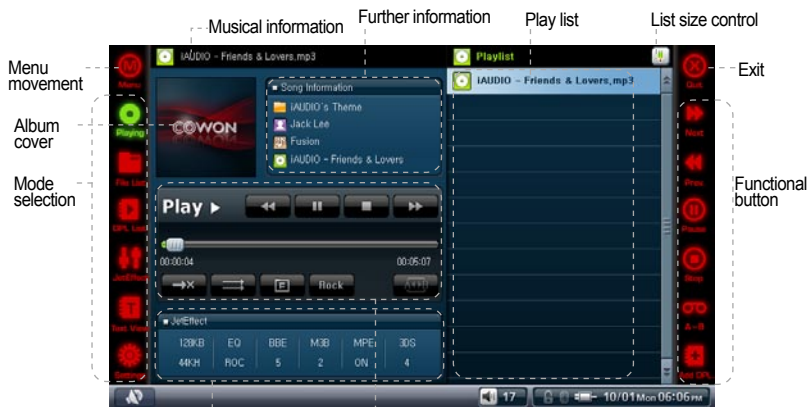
Musical information
Further information
Play list
List size control
Menu movement
Exit
Album cover
Mode selection
Functional button

Menu
Playing
File List
DPL List
JetEffect
Text View
Settings

iAUDIO - Friends & Lovers.mp3
COWON
Song Information
iAUDIO's Theme
Jack Lee
Fusion
iAUDIO - Friends & Lovers

Play ▸
00:00:04
00:05:07
Rock

JetEffect
| 128KB | EQ | BBE | M3B | MPE | 3DS |
|---|---|---|---|---|---|
| 44KH | ROC | 5 | 2 | ON | 4 |

Playlist
iAUDIO - Friends & Lovers.mp3

Quit
Next
Prev
Pause
Stop
A-B
Add DPL

17
10/01Mon 06:06PM